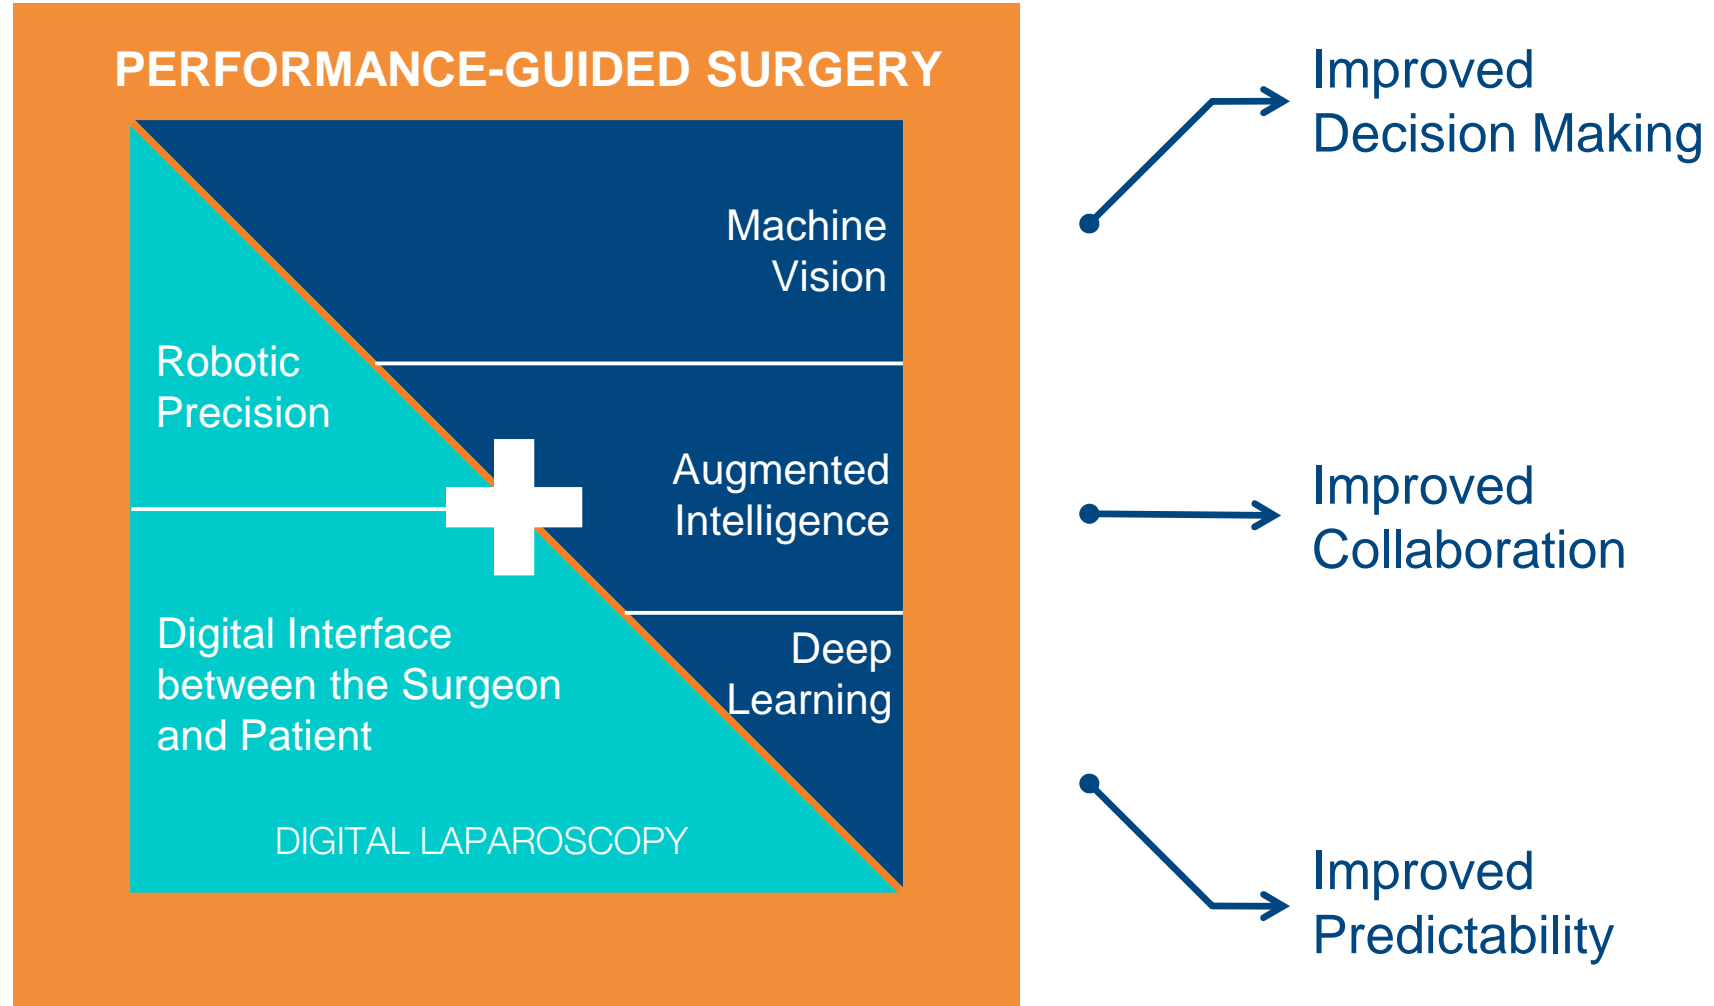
PERFORMANCE-GUIDED SURGERY

Machine Vision

Robotic Precision

Augmented Intelligence

Digital Interface between the Surgeon and Patient

Deep Learning

DIGITAL LAPAROSCOPY

Improved Decision Making

Improved Collaboration

Improved Predictability